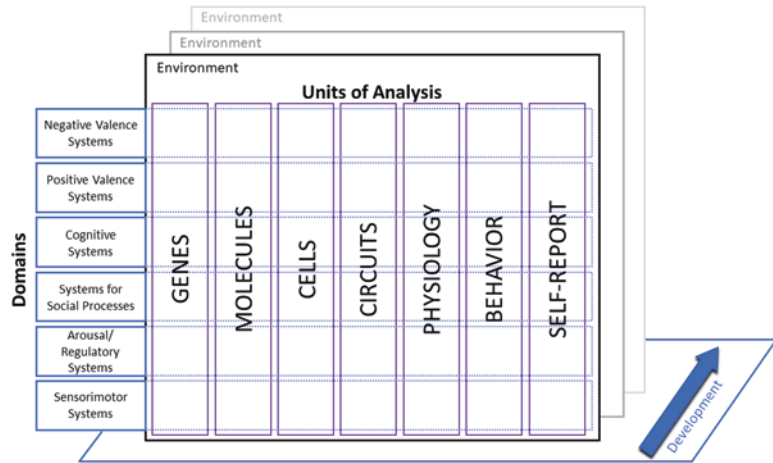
Environment
Environment
Environment

Units of Analysis

Domains

Negative Valence Systems
Positive Valence Systems
Cognitive Systems
Systems for Social Processes
Arousal/ Regulatory Systems
Sensorimotor Systems

GENES
MOLECULES
CELLS
CIRCUITS
PHYSIOLOGY
BEHAVIOR
SELF-REPORT

Development